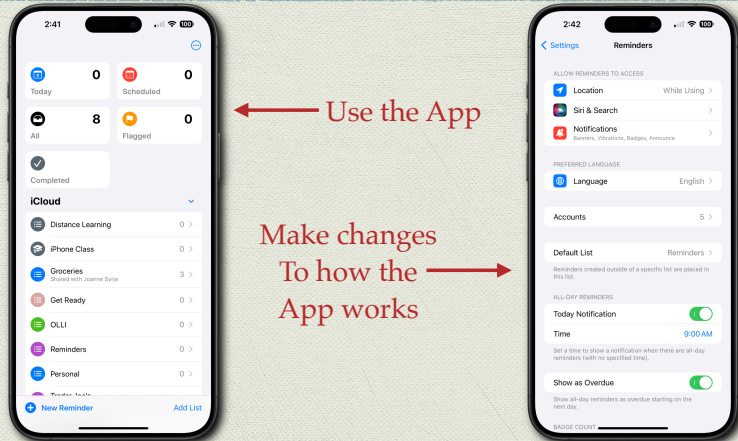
2:41

100

Today 0

Scheduled 0

All 8

Flagged 0

Completed

iCloud

Distance Learning 0

iPhone Class 0

Groceries
Shared with Joanne Syrja 3

Get Ready 0

OLLI 0

Reminders 0

Personal 0

Trader Joe's

New Reminder

Add List

Use the App

Make changes
To how the
App works

2:42

100

Settings

Reminders

ALLOW REMINDERS TO ACCESS

Location While Using

Siri & Search

Notifications
Banners, Vibrations, Badges, Announce

PREFERRED LANGUAGE

Language English

Accounts 5

Default List Reminders

Reminders created outside of a specific list are placed in this list.

ALL-DAY REMINDERS

Today Notification

Time 9:00 AM

Set a time to show a notification when there are all-day reminders (with no specified time).

Show as Overdue

Show all-day reminders as overdue starting on the next day.

BADGE COUNT